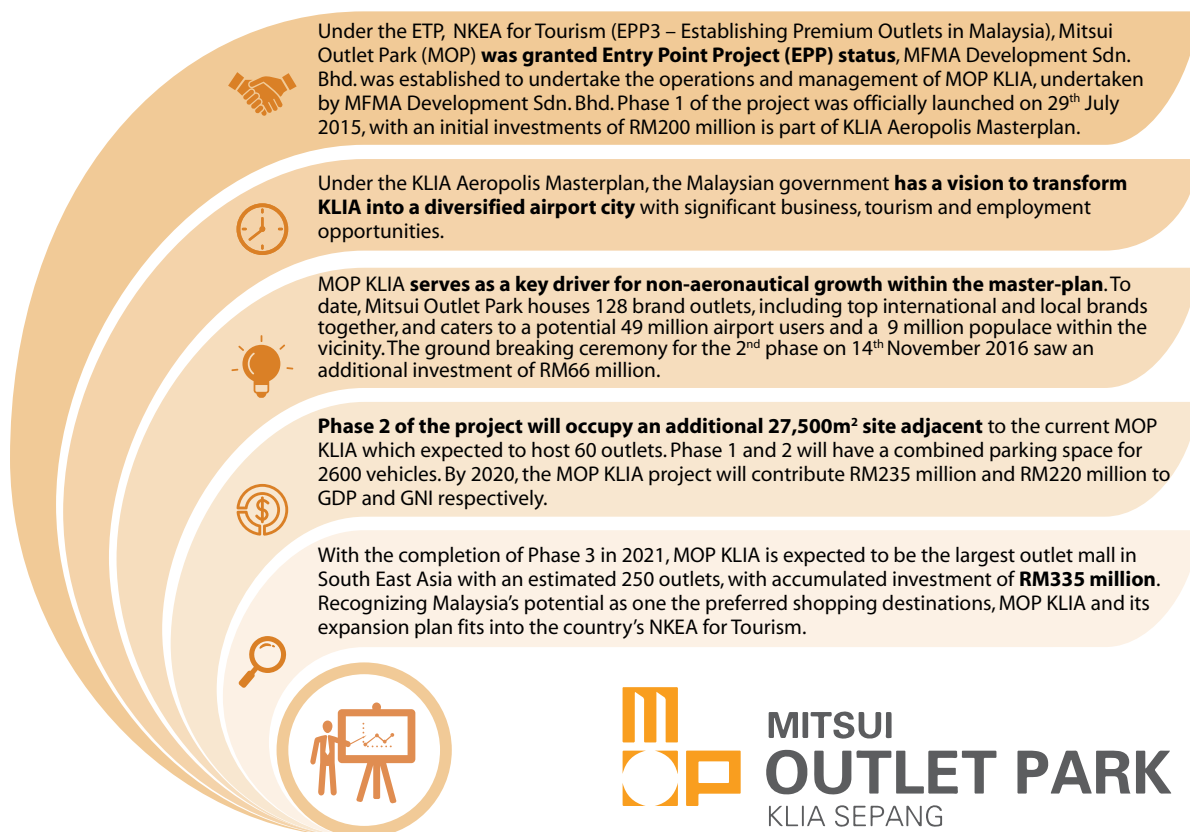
Under the ETP, NKEA for Tourism (EPP3 – Establishing Premium Outlets in Malaysia), Mitsui Outlet Park (MOP) **was granted Entry Point Project (EPP) status**, MFMA Development Sdn. Bhd. was established to undertake the operations and management of MOP KLIA, undertaken by MFMA Development Sdn. Bhd. Phase 1 of the project was officially launched on 29$^{th}$ July 2015, with an initial investments of RM200 million is part of KLIA Aeropolis Masterplan.

Under the KLIA Aeropolis Masterplan, the Malaysian government **has a vision to transform KLIA into a diversified airport city** with significant business, tourism and employment opportunities.

MOP KLIA **serves as a key driver for non-aeronautical growth within the master-plan**. To date, Mitsui Outlet Park houses 128 brand outlets, including top international and local brands together, and caters to a potential 49 million airport users and a 9 million populace within the vicinity. The ground breaking ceremony for the 2$^{nd}$ phase on 14$^{th}$ November 2016 saw an additional investment of RM66 million.

**Phase 2 of the project will occupy an additional 27,500m$^2$ site adjacent** to the current MOP KLIA which expected to host 60 outlets. Phase 1 and 2 will have a combined parking space for 2600 vehicles. By 2020, the MOP KLIA project will contribute RM235 million and RM220 million to GDP and GNI respectively.

With the completion of Phase 3 in 2021, MOP KLIA is expected to be the largest outlet mall in South East Asia with an estimated 250 outlets, with accumulated investment of **RM335 million**. Recognizing Malaysia's potential as one the preferred shopping destinations, MOP KLIA and its expansion plan fits into the country's NKEA for Tourism.

MITSUI
OUTLET PARK
KLIA SEPANG